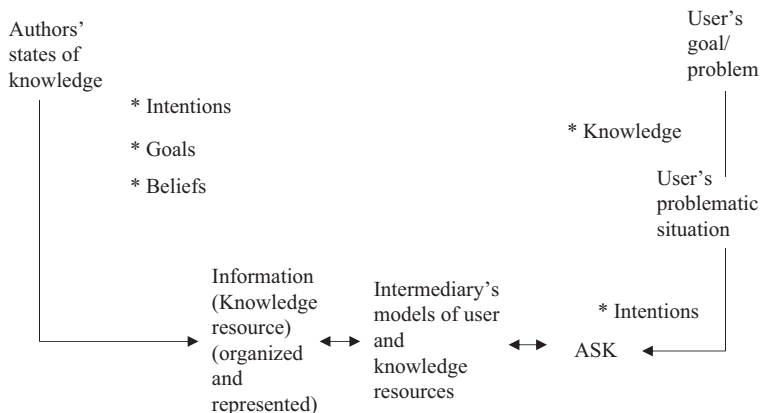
Authors' states of knowledge

* Intentions

* Goals

* Beliefs

User's goal/ problem

* Knowledge

User's problematic situation

Information (Knowledge resource) (organized and represented)

Intermediary's models of user and knowledge resources

* Intentions

ASK